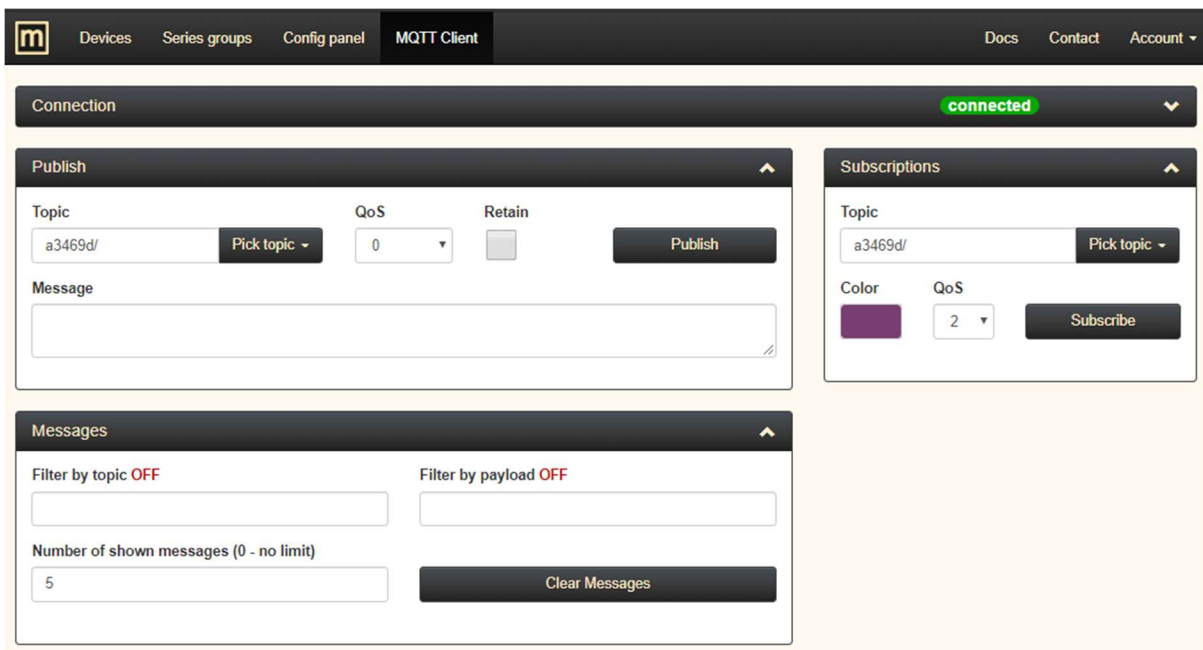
m Devices Series groups Config panel MQTT Client Docs Contact Account

Connection connected

Publish

Topic
a3469d/ Pick topic

QoS
0

Retain

Publish

Message

Subscriptions

Topic
a3469d/ Pick topic

Color

QoS
2

Subscribe

Messages

Filter by topic OFF

Filter by payload OFF

Number of shown messages (0 - no limit)
5

Clear Messages